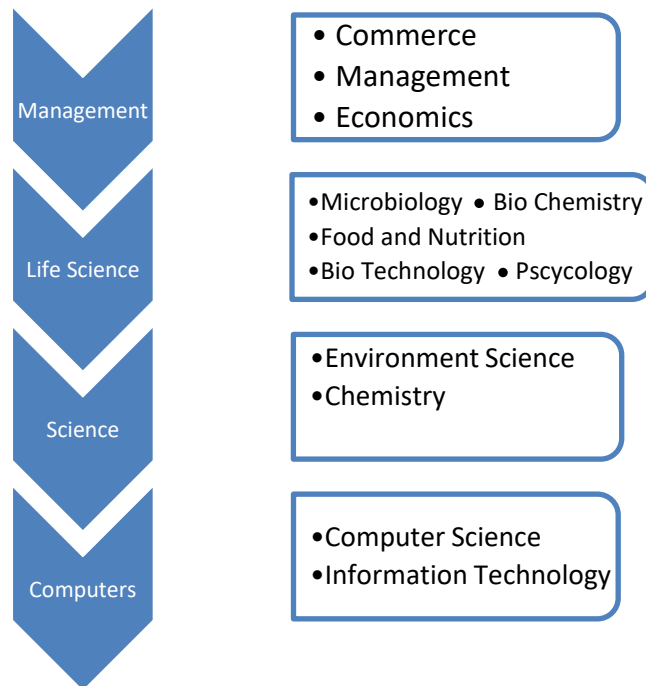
Management

• Commerce
• Management
• Economics

Life Science

• Microbiology • Bio Chemistry
• Food and Nutrition
• Bio Technology • Pscycology

Science

• Environment Science
• Chemistry

Computers

• Computer Science
• Information Technology